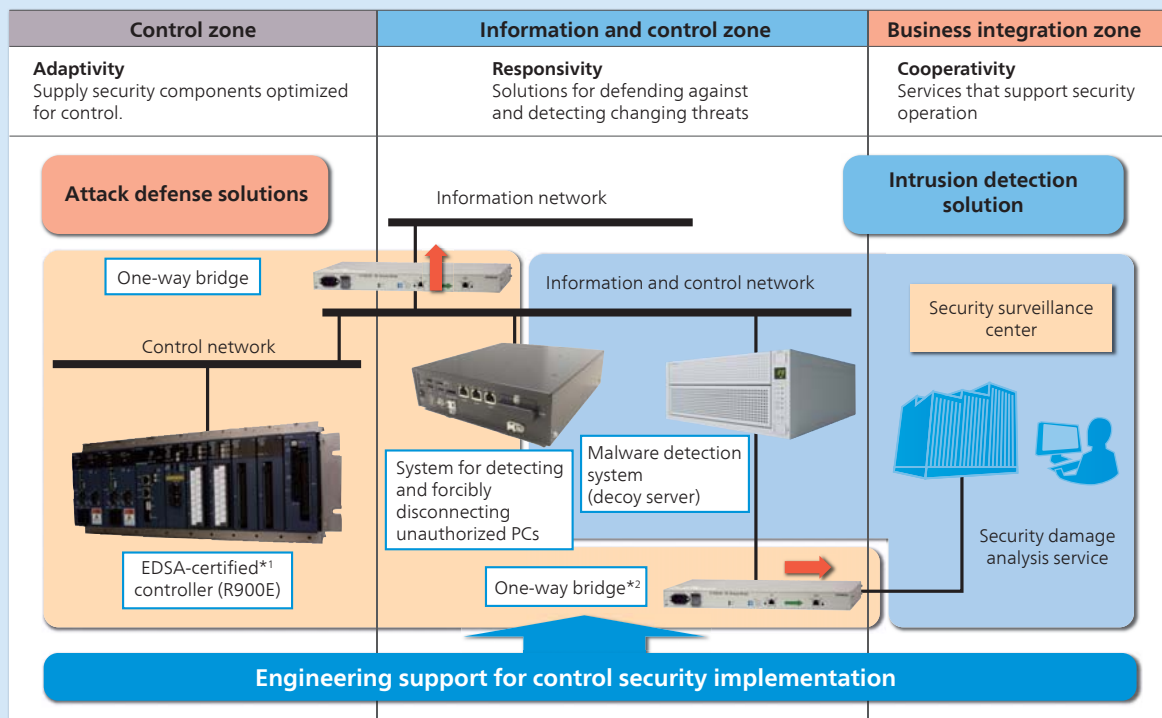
| Control zone | Information and control zone | Business integration zone |
|---|---|---|
| **Adaptivity** Supply security components optimized for control. | **Responsivity** Solutions for defending against and detecting changing threats | **Cooperativity** Services that support security operation |

Attack defense solutions

Information network

Intrusion detection solution

One-way bridge

Information and control network

Security surveillance center

Control network

Malware detection system (decoy server)

System for detecting and forcibly disconnecting unauthorized PCs

Security damage analysis service

EDSA-certified*1 controller (R900E)

One-way bridge*2

Engineering support for control security implementation